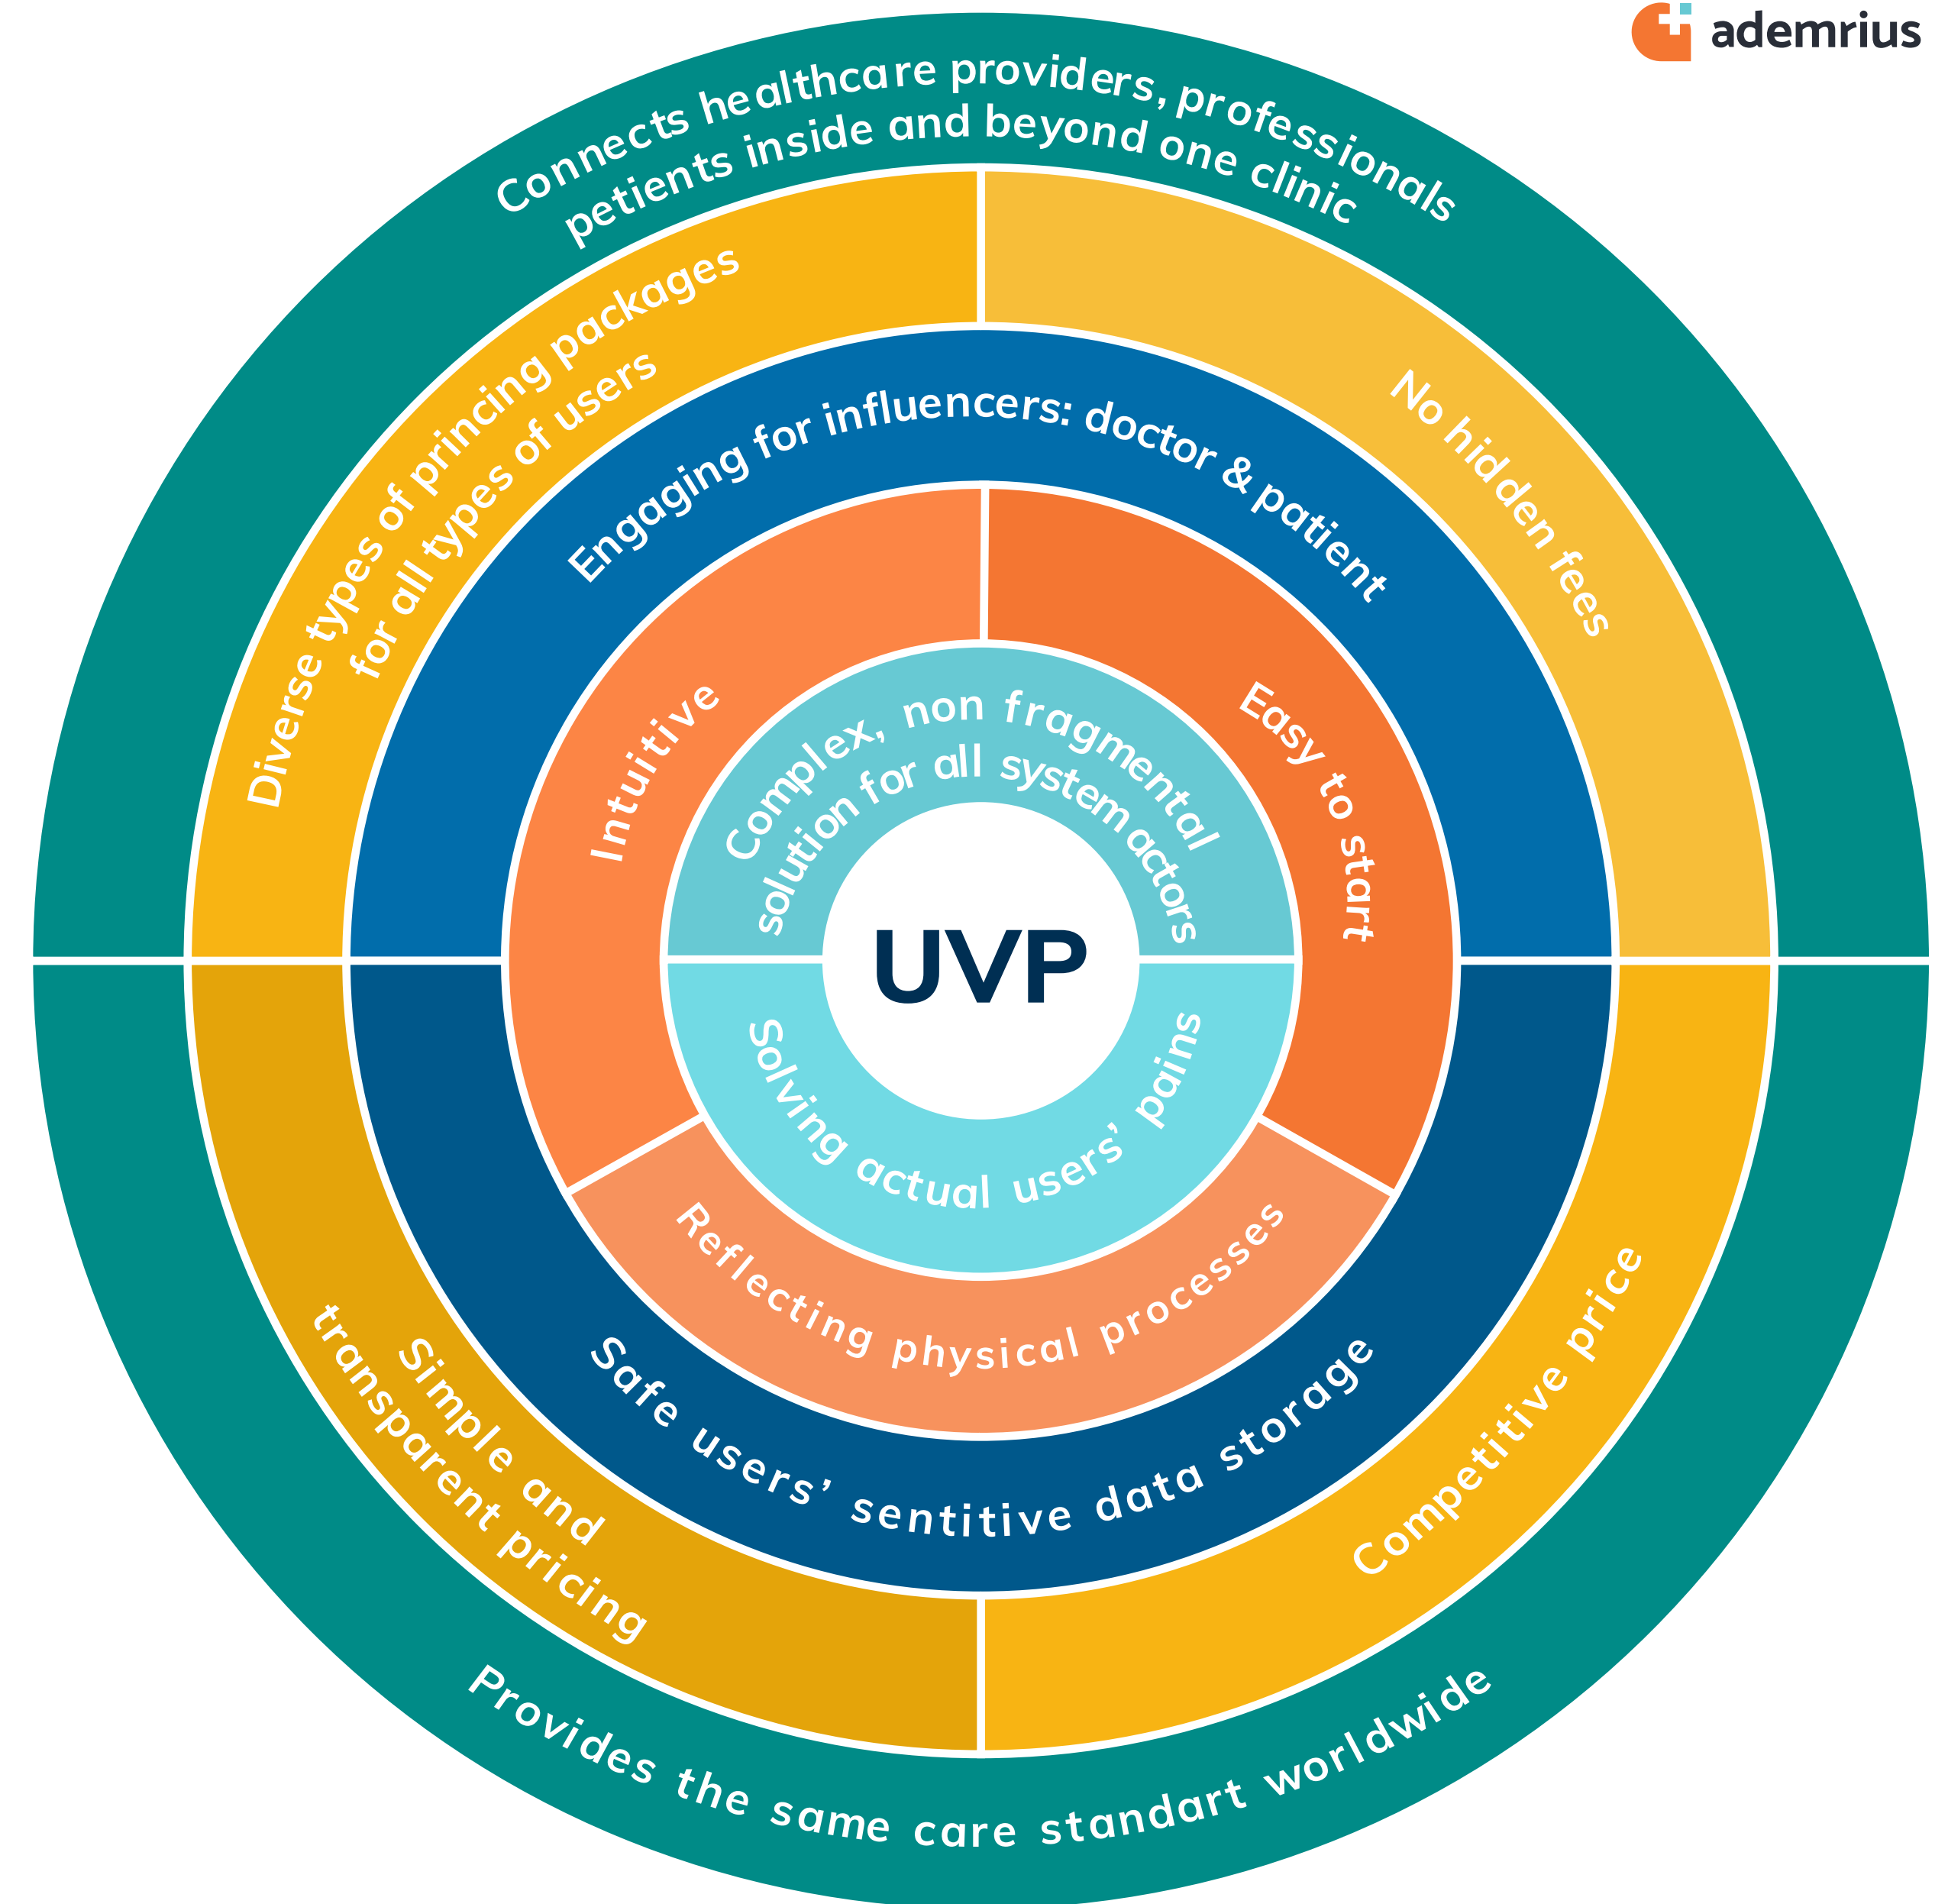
ademrius

Connects healthcare providers, professionals petients inside and beyond one clinic

Diverse types of princing packages for all types of users

No hidden fees

Engaging for influencers: doctor & patient

Intuitive

Easy to start

Complex, non fragmental solution for all system actors

UVP

Solving actual users' pains

Reflecting physical processes

Safe users' sentitive data storage

Simple and transparent pricing

Competitive price

Provides the same care standart worldwide